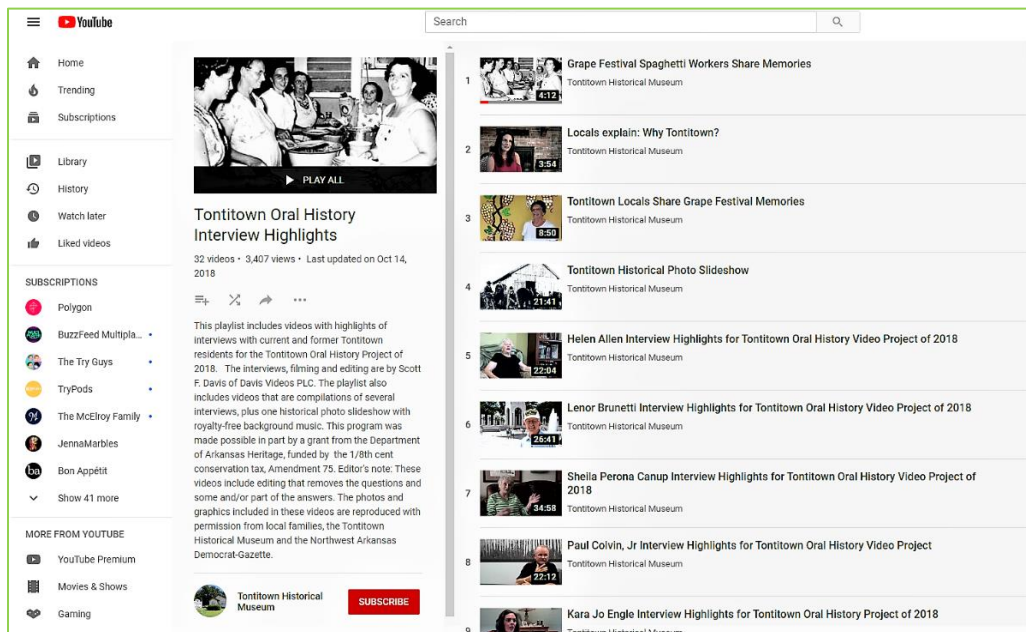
YouTube

Search

Home
Trending
Subscriptions

Library
History
Watch later
Liked videos

SUBSCRIPTIONS
Polygon
BuzzFeed Multipla...
The Try Guys
TryPods
The McElroy Family
JennaMarbles
Bon Appétit
Show 41 more

MORE FROM YOUTUBE
YouTube Premium
Movies & Shows
Gaming

PLAY ALL

Tontitown Oral History Interview Highlights

32 videos • 3,407 views • Last updated on Oct 14, 2018

This playlist includes videos with highlights of interviews with current and former Tontitown residents for the Tontitown Oral History Project of 2018. The interviews, filming and editing are by Scott F. Davis of Davis Videos PLC. The playlist also includes videos that are compilations of several interviews, plus one historical photo slideshow with royalty-free background music. This program was made possible in part by a grant from the Department of Arkansas Heritage, funded by the 1/8th cent conservation tax, Amendment 75. Editor's note: These videos include editing that removes the questions and some and/or part of the answers. The photos and graphics included in these videos are reproduced with permission from local families, the Tontitown Historical Museum and the Northwest Arkansas Democrat-Gazette.

Tontitown Historical Museum
SUBSCRIBE

1 4:12 Grape Festival Spaghetti Workers Share Memories
Tontitown Historical Museum

2 3:54 Locals explain: Why Tontitown?
Tontitown Historical Museum

3 8:50 Tontitown Locals Share Grape Festival Memories
Tontitown Historical Museum

4 21:41 Tontitown Historical Photo Slideshow
Tontitown Historical Museum

5 22:04 Helen Allen Interview Highlights for Tontitown Oral History Video Project of 2018
Tontitown Historical Museum

6 26:41 Lenor Brunetti Interview Highlights for Tontitown Oral History Video Project of 2018
Tontitown Historical Museum

7 34:58 Sheila Perona Canup Interview Highlights for Tontitown Oral History Video Project of 2018
Tontitown Historical Museum

8 22:12 Paul Colvin, Jr Interview Highlights for Tontitown Oral History Video Project
Tontitown Historical Museum

9 Kara Jo Engle Interview Highlights for Tontitown Oral History Project of 2018
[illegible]